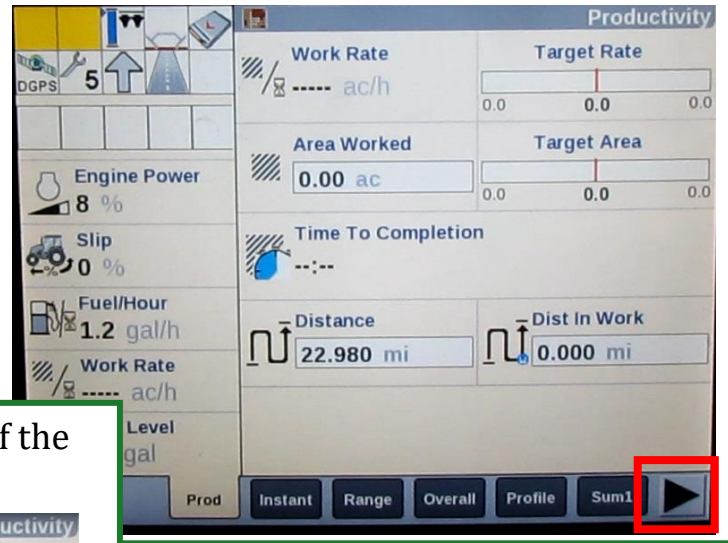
DGPS 5

Engine Power
8 %

Slip
0 %

Fuel/Hour
1.2 gal/h

Work Rate
----- ac/h

f the

uctivity

Level
gal

Prod

Productivity

Work Rate
----- ac/h

Target Rate
0.0 0.0 0.0

Area Worked
0.00 ac

Target Area
0.0 0.0 0.0

Time To Completion
--:--

Distance
22.980 mi

Dist In Work
0.000 mi

Instant Range Overall Profile Sum1